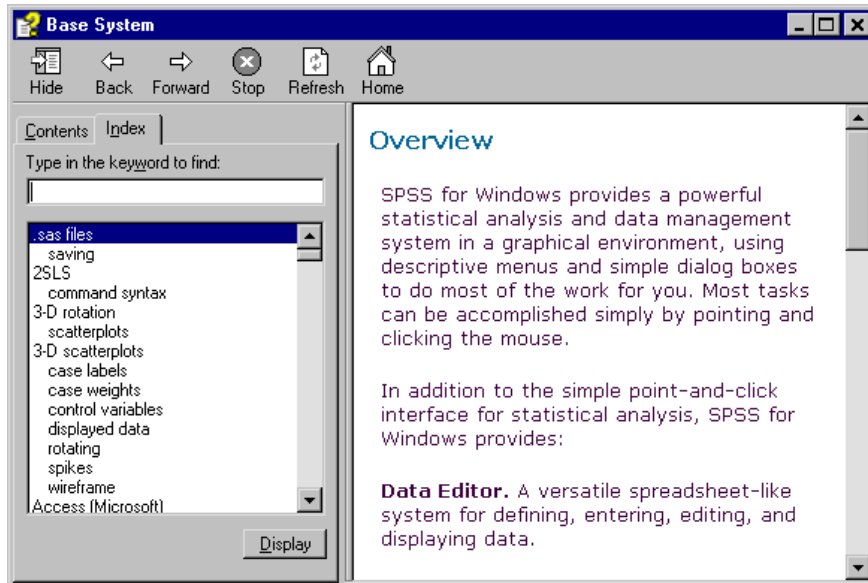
Base System

Hide
Back
Forward
Stop
Refresh
Home

Contents
Index

Type in the keyword to find:

.sas files
saving
2SLS
command syntax
3-D rotation
scatterplots
3-D scatterplots
case labels
case weights
control variables
displayed data
rotating
spikes
wireframe
Access (Microsoft)

Display

Overview

SPSS for Windows provides a powerful statistical analysis and data management system in a graphical environment, using descriptive menus and simple dialog boxes to do most of the work for you. Most tasks can be accomplished simply by pointing and clicking the mouse.

In addition to the simple point-and-click interface for statistical analysis, SPSS for Windows provides:

**Data Editor.** A versatile spreadsheet-like system for defining, entering, editing, and displaying data.